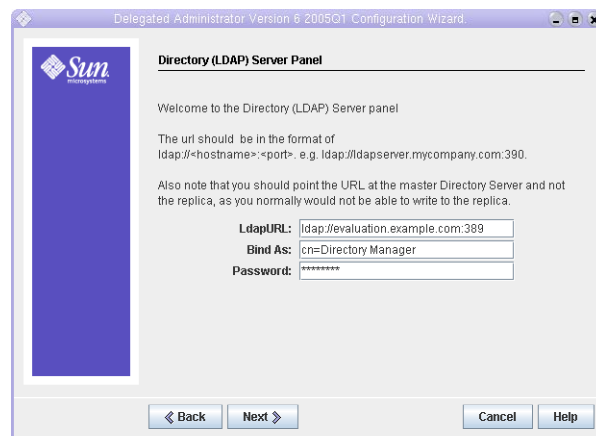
Delegated Administrator Version 6 2005Q1 Configuration Wizard.

Sun microsystems

Directory (LDAP) Server Panel

Welcome to the Directory (LDAP) Server panel

The url should be in the format of ldap://<hostname>:<port>. e.g. ldap://ldapserver.mycompany.com:390.

Also note that you should point the URL at the master Directory Server and not the replica, as you normally would not be able to write to the replica.

LdapURL: ldap://evaluation.example.com:389
Bind As: cn=Directory Manager
Password: ********

« Back Next » Cancel Help